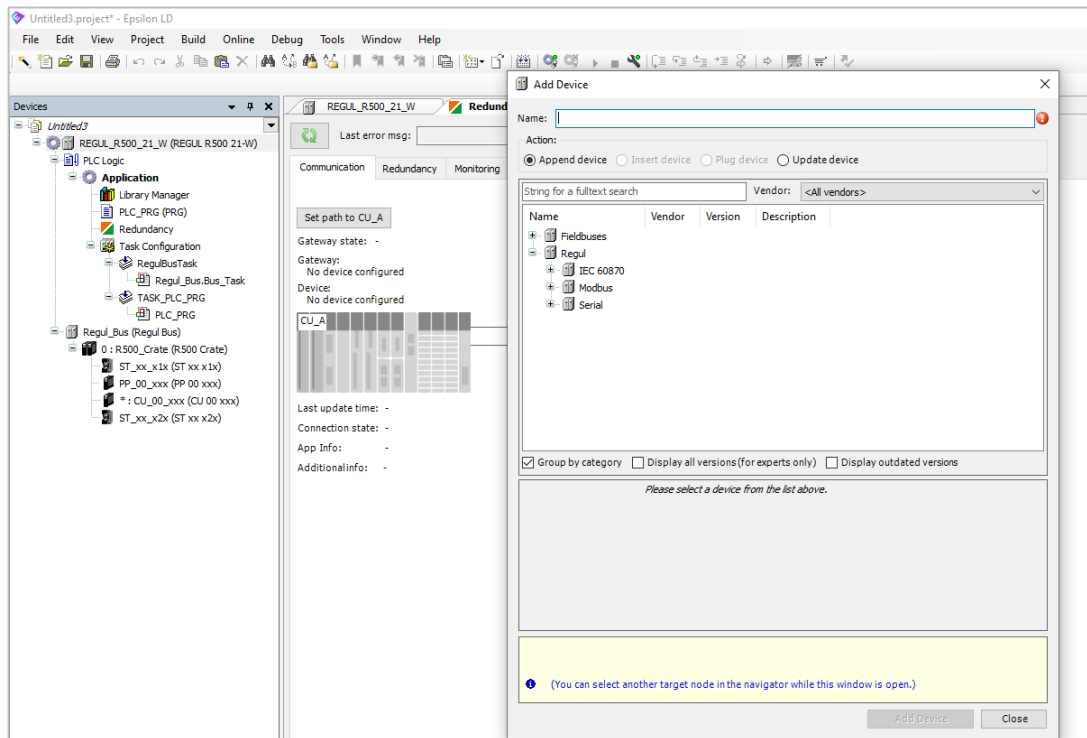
Untitled3.project* - Epsilon LD

File Edit View Project Build Online Debug Tools Window Help

Devices

Untitled3
REGUL_R500_21_W (REGUL R500 21-W)
PLC Logic
Application
Library Manager
PLC_PRG (PRG)
Redundancy
Task Configuration
RegulBusTask
Regul_Bus.Bus_Task
TASK_PLC_PRG
PLC_PRG
Regul_Bus (Regul Bus)
0 : R500_Crate (R500 Crate)
ST_xx_x1x (ST xx x1x)
PP_00_xxx (PP 00 xxx)
* : CU_00_xxx (CU 00 xxx)
ST_xx_x2x (ST xx x2x)

REGUL_R500_21_W
Redund

Last error msg:

Communication
Redundancy
Monitoring

Set path to CU_A

Gateway state: -
Gateway:
No device configured
Device:
No device configured

CU_A

Last update time: -
Connection state: -
App Info: -
Additional info: -

Add Device

Name:

Action:
Append device
Insert device
Plug device
Update device

String for a fulltext search
Vendor: <All vendors>

| Name | Vendor | Version | Description |
|---|---|---|---|
| Fieldbuses | | | |
| Regul | | | |
| IEC 60870 | | | |
| Modbus | | | |
| Serial | | | |

Group by category
Display all versions (for experts only)
Display outdated versions

Please select a device from the list above.

(You can select another target node in the navigator while this window is open.)

Add Device
Close